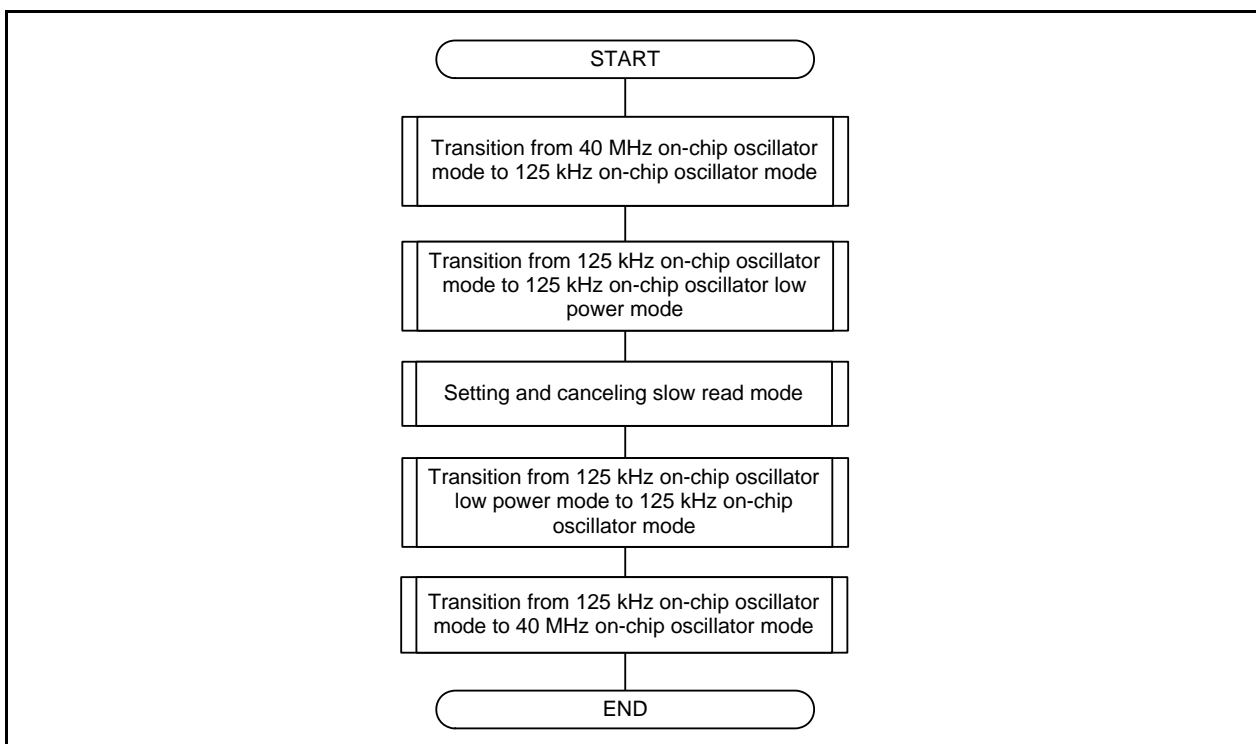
START

Transition from 40 MHz on-chip oscillator mode to 125 kHz on-chip oscillator mode

Transition from 125 kHz on-chip oscillator mode to 125 kHz on-chip oscillator low power mode

Setting and canceling slow read mode

Transition from 125 kHz on-chip oscillator low power mode to 125 kHz on-chip oscillator mode

Transition from 125 kHz on-chip oscillator mode to 40 MHz on-chip oscillator mode

END